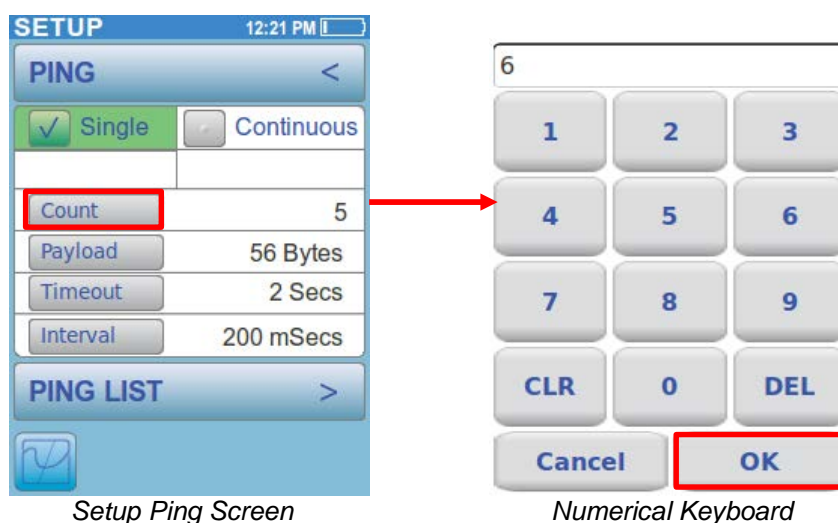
SETUP 12:21 PM

PING <

Single Continuous

Count 5

Payload 56 Bytes

Timeout 2 Secs

Interval 200 mSecs

PING LIST >

Setup Ping Screen

6

| 1 | 2 | 3 |
|---|---|---|
| 4 | 5 | 6 |
| 7 | 8 | 9 |
| CLR | 0 | DEL |

Cancel OK

Numerical Keyboard